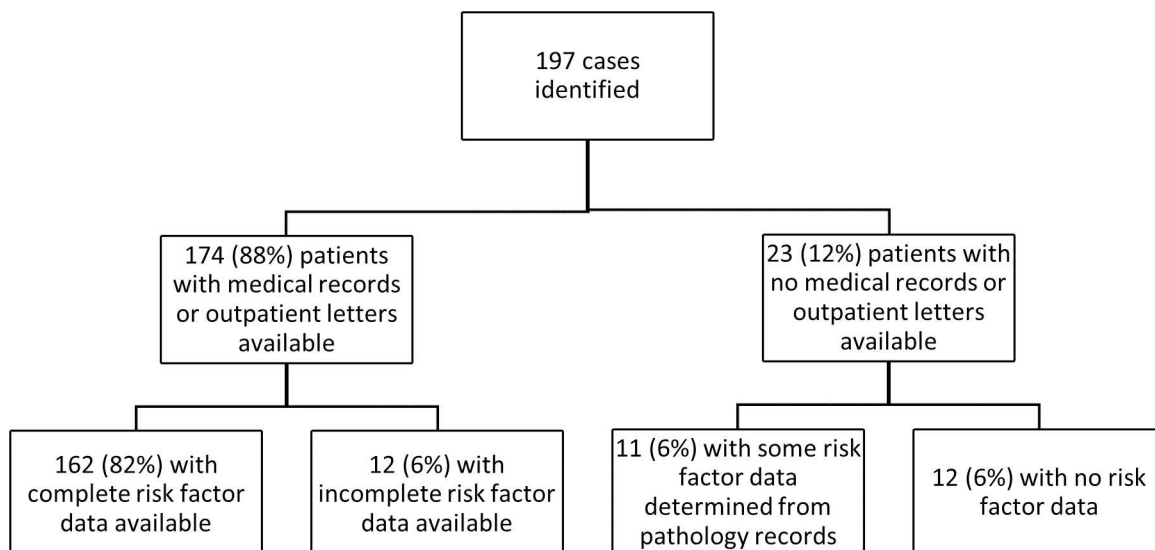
197 cases identified

174 (88%) patients with medical records or outpatient letters available

23 (12%) patients with no medical records or outpatient letters available

162 (82%) with complete risk factor data available

12 (6%) with incomplete risk factor data available

11 (6%) with some risk factor data determined from pathology records

12 (6%) with no risk factor data